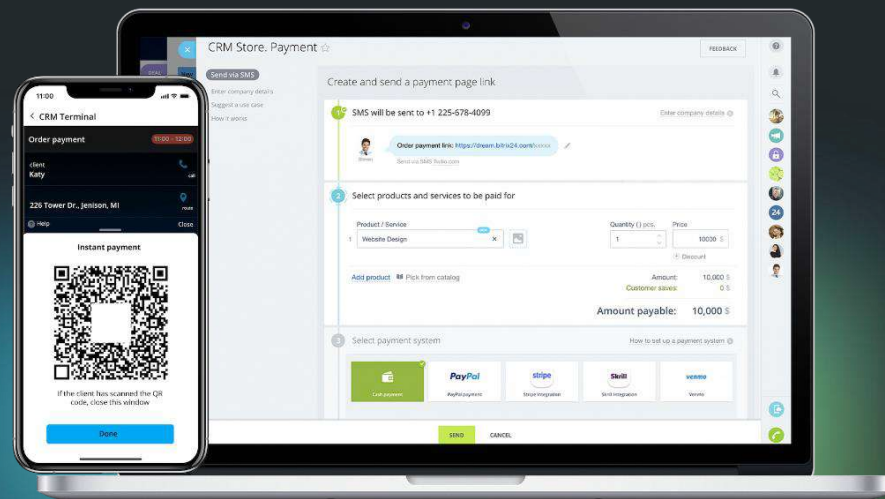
CRM Store. Payment

FEEDBACK

Send via SMS

Enter company details

Suggest a use case

How it works

Create and send a payment page link

1 SMS will be sent to +1 225-678-4099

Enter company details

Order payment link: https://dream.bitrix24.com/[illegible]

Send via SMS Twilio.com

2 Select products and services to be paid for

Product / Service

Quantity () pcs.

Price

1 Website Design

1

10000 $

Discount

Add product

Pick from catalog

Amount: 10,000 $

Customer saves: 0 $

Amount payable: 10,000 $

3 Select payment system

How to set up a payment system

Cash payment

PayPal

PayPal payment

stripe

Stripe integration

Skrill

Skrill integration

venmo

Venmo

SEND

CANCEL

24

11:00

CRM Terminal

Order payment

11:00 - 12:00

client

Katy

call

226 Tower Dr., Jenison, MI

route

Help

Close

Instant payment

If the client has scanned the QR code, close this window

Done